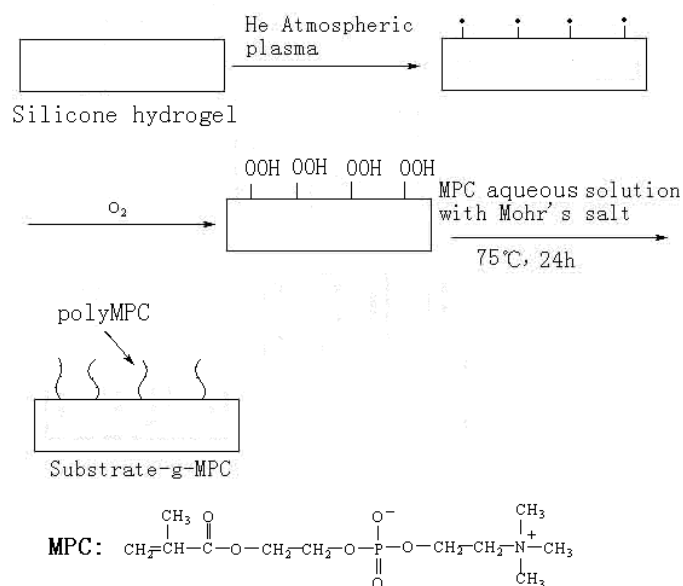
He Atmospheric plasma

Silicone hydrogel

$O_2$

OOH OOH OOH OOH

MPC aqueous solution with Mohr's salt

75℃, 24h

polyMPC

Substrate-g-MPC

MPC: $CH_2{=}C(CH_3){-}C({=}O){-}O{-}CH_2{-}CH_2{-}O{-}P({=}O)(O^-){-}O{-}CH_2{-}CH_2{-}N^+(CH_3)_3$